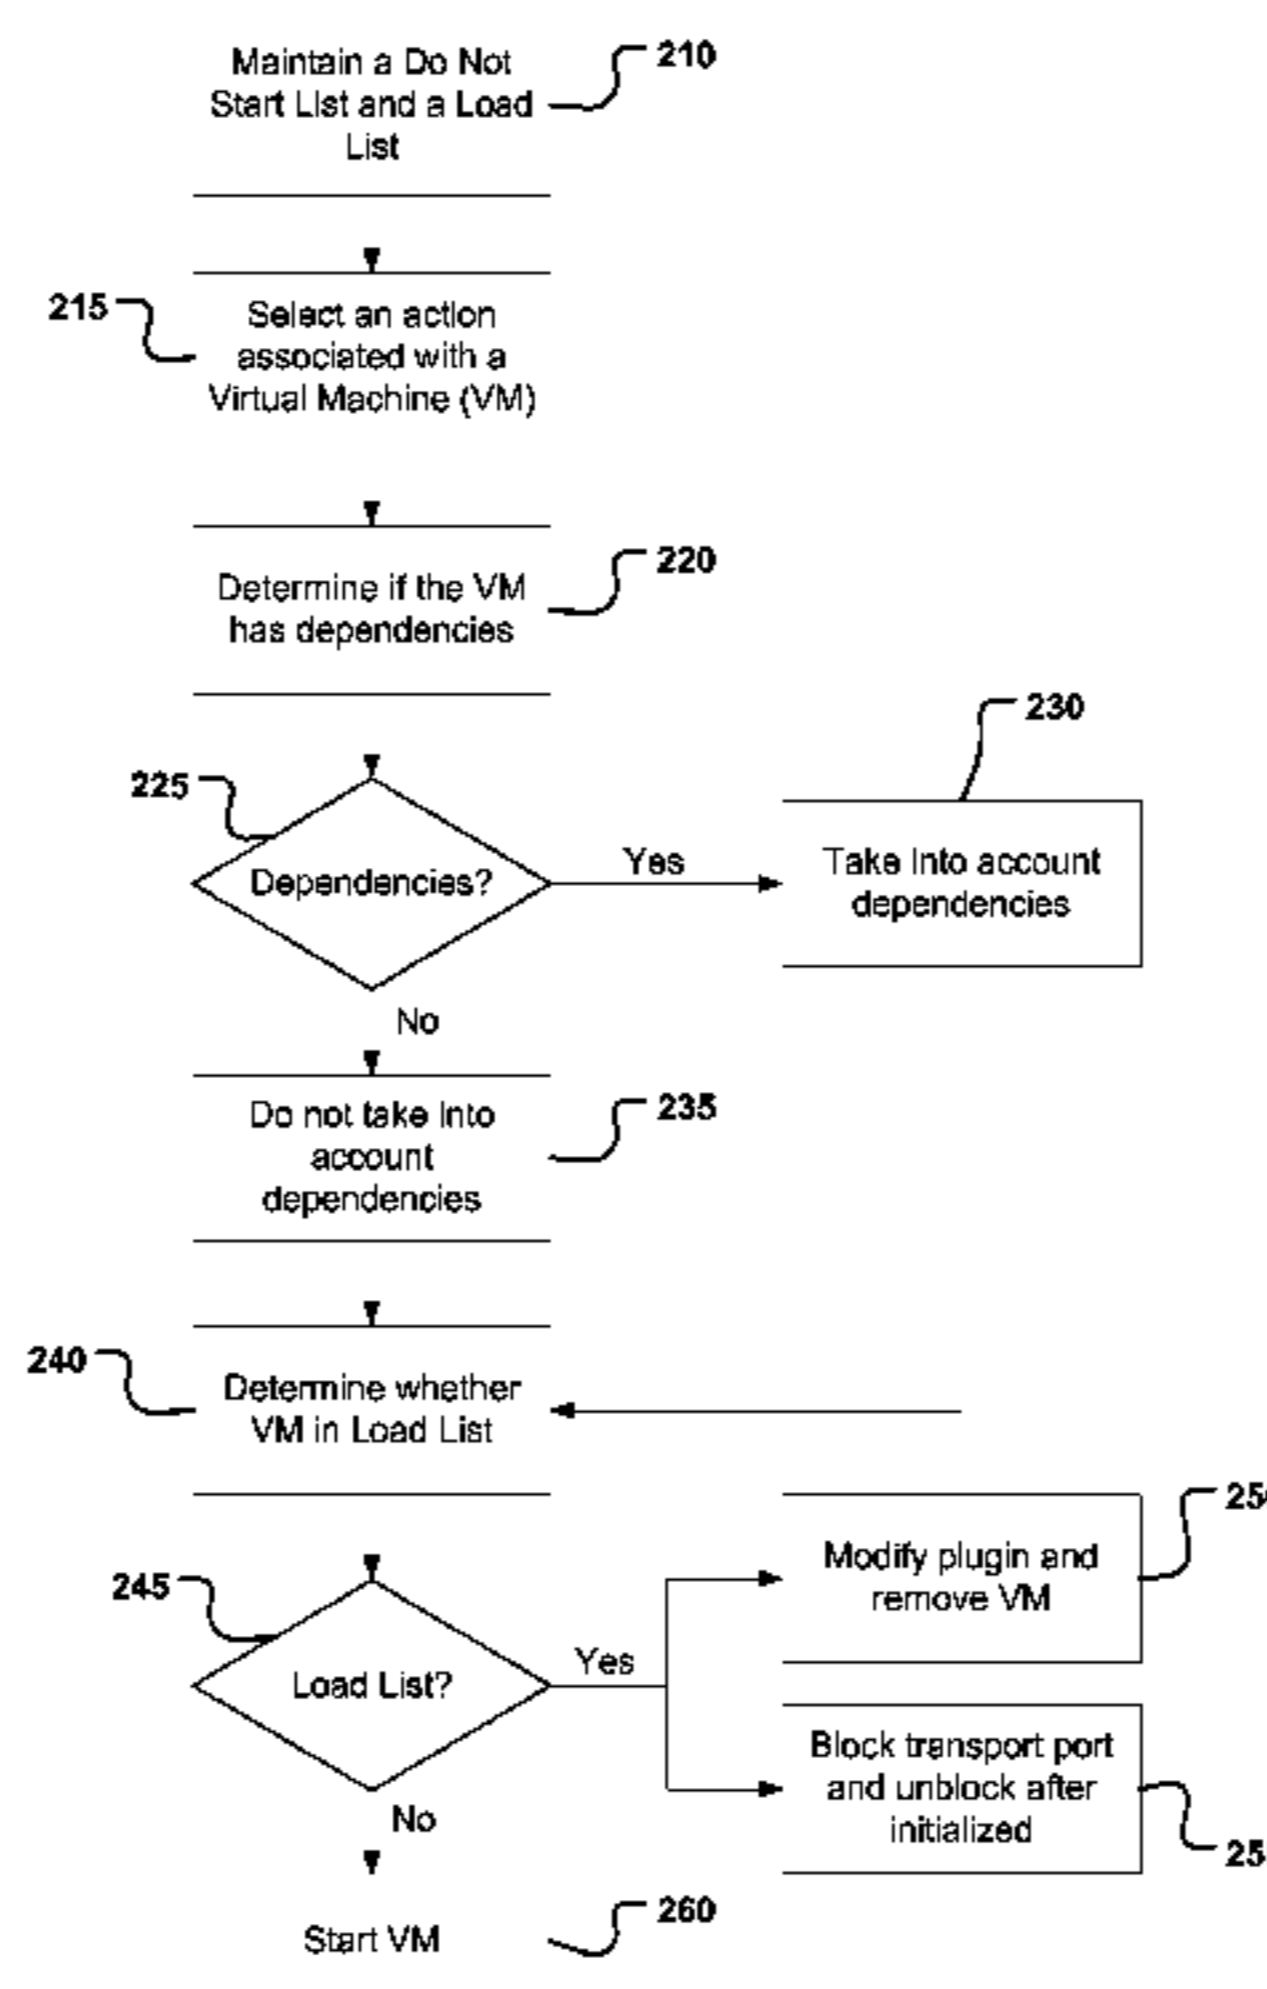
Maintain a Do Not Start List and a Load List

210

215

Select an action associated with a Virtual Machine (VM)

Determine if the VM has dependencies

220

230

225

Dependencies?

Yes

Take into account dependencies

No

Do not take into account dependencies

235

240

Determine whether VM in Load List

25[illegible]

Modify plugin and remove VM

245

Yes

Load List?

Block transport port and unblock after initialized

No

25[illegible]

Start VM

260